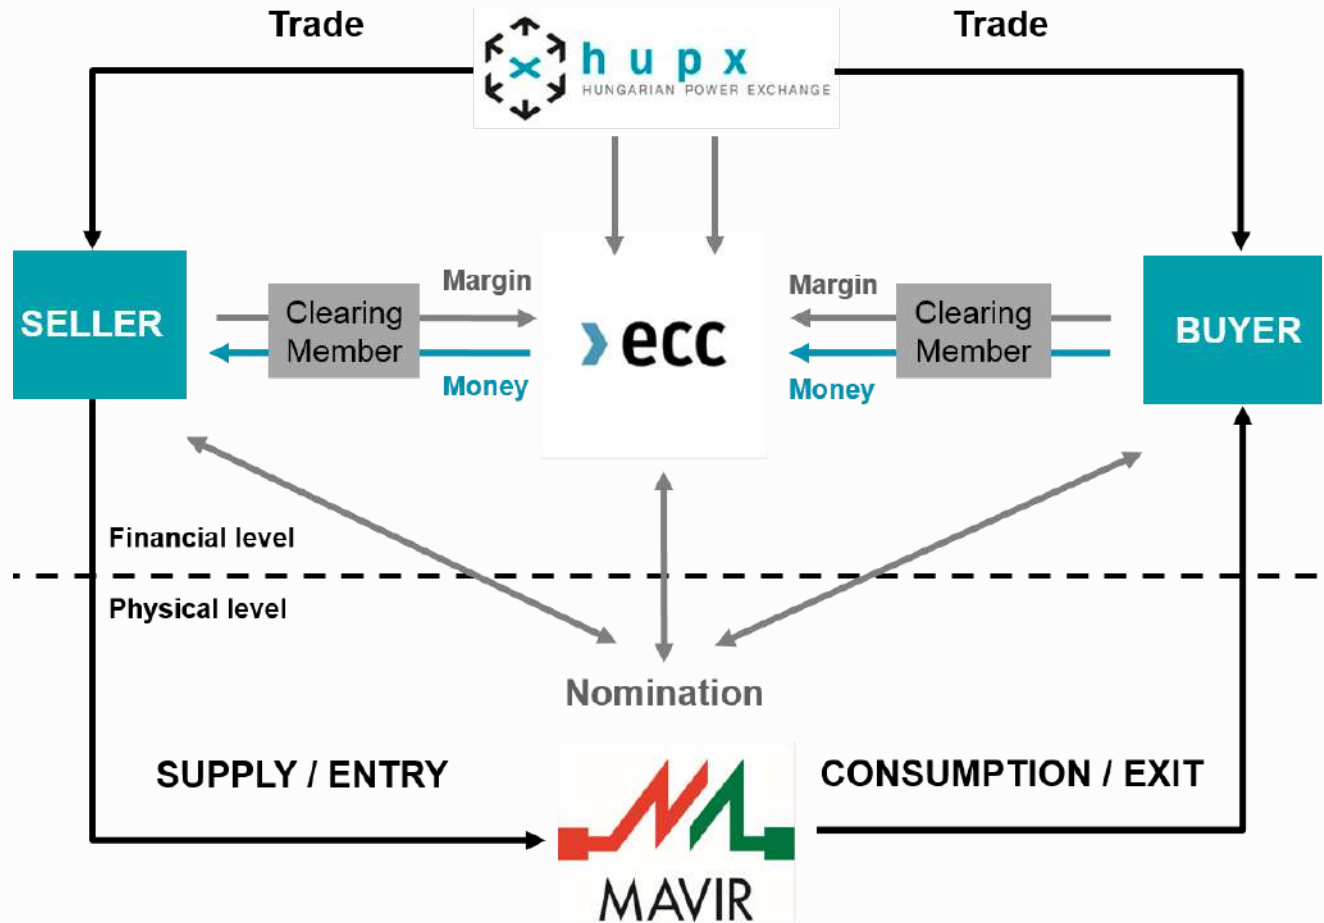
Trade
hupx
HUNGARIAN POWER EXCHANGE
Trade

SELLER
Clearing Member
Margin
Money
ecc
Margin
Money
Clearing Member
BUYER

Financial level
Physical level

Nomination

SUPPLY / ENTRY
MAVIR
CONSUMPTION / EXIT